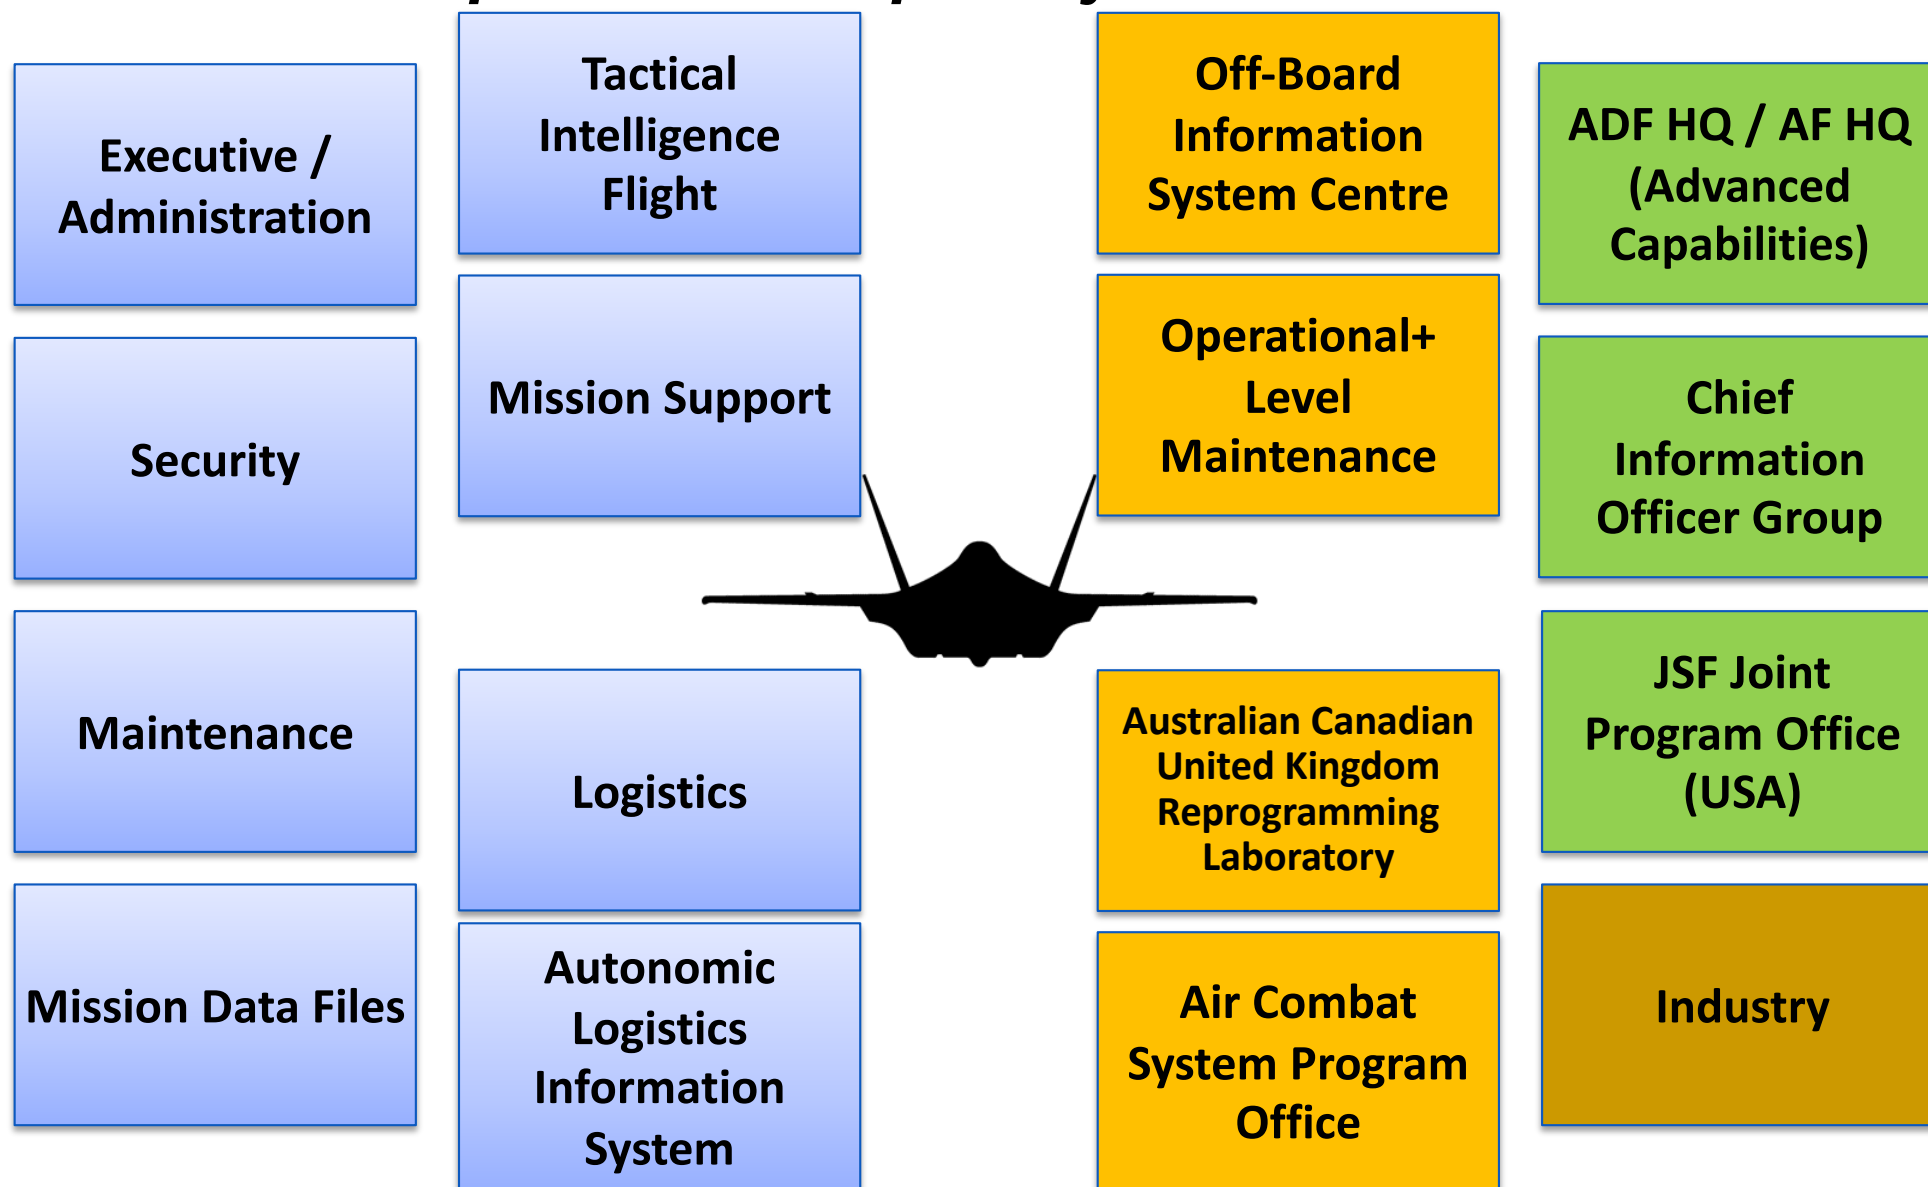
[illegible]

Executive / Administration

Security

Maintenance

Mission Data Files

Tactical Intelligence Flight

Mission Support

Logistics

Autonomic Logistics Information System

Off-Board Information System Centre

Operational+ Level Maintenance

Australian Canadian United Kingdom Reprogramming Laboratory

Air Combat System Program Office

ADF HQ / AF HQ (Advanced Capabilities)

Chief Information Officer Group

JSF Joint Program Office (USA)

Industry